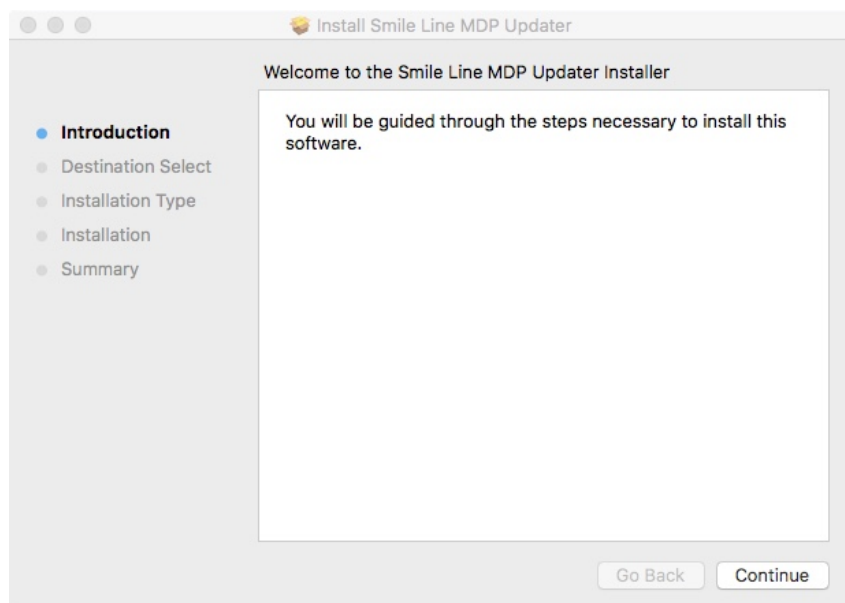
Install Smile Line MDP Updater

Welcome to the Smile Line MDP Updater Installer

Introduction
Destination Select
Installation Type
Installation
Summary

You will be guided through the steps necessary to install this software.

Go Back
Continue